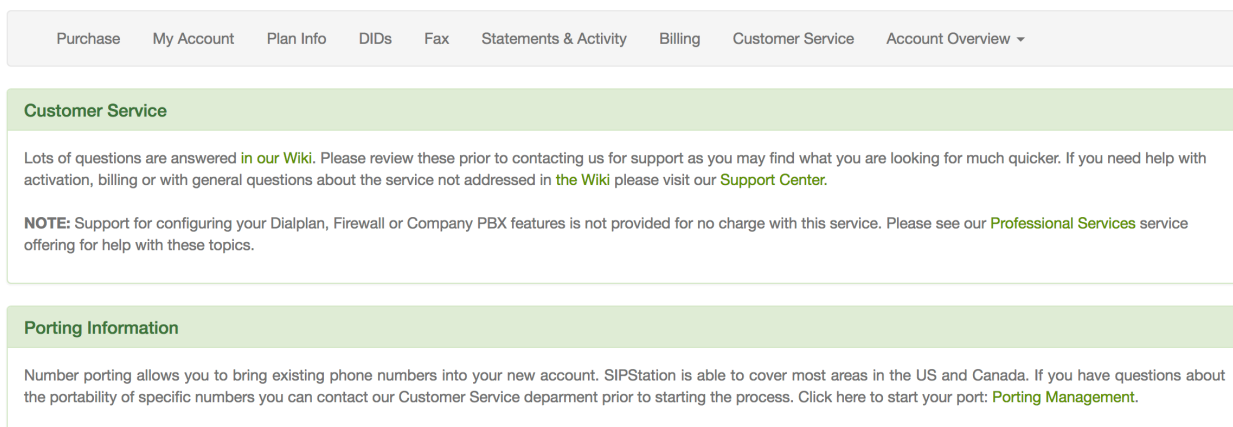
Purchase My Account Plan Info DIDs Fax Statements & Activity Billing Customer Service Account Overview ▾

Customer Service

Lots of questions are answered in our Wiki. Please review these prior to contacting us for support as you may find what you are looking for much quicker. If you need help with activation, billing or with general questions about the service not addressed in the Wiki please visit our Support Center.

NOTE: Support for configuring your Dialplan, Firewall or Company PBX features is not provided for no charge with this service. Please see our Professional Services service offering for help with these topics.

Porting Information

Number porting allows you to bring existing phone numbers into your new account. SIPStation is able to cover most areas in the US and Canada. If you have questions about the portability of specific numbers you can contact our Customer Service deparment prior to starting the process. Click here to start your port: Porting Management.